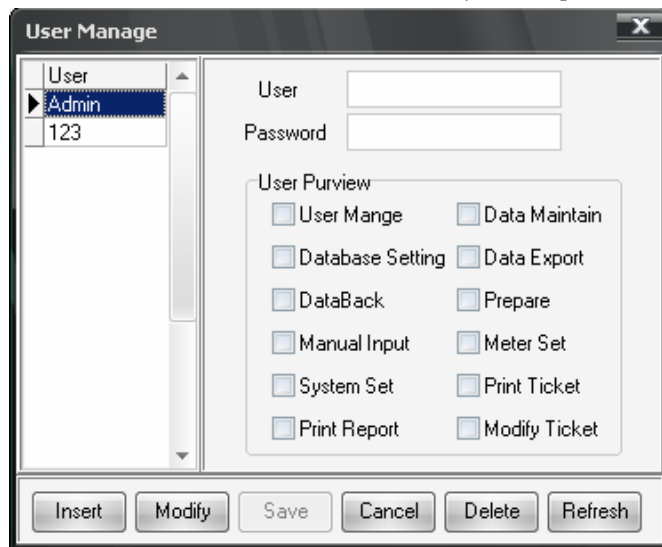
User Manage

| User |
|---|
| Admin |
| 123 |

User
Password

User Purview
User Mange
Data Maintain
Database Setting
Data Export
DataBack
Prepare
Manual Input
Meter Set
System Set
Print Ticket
Print Report
Modify Ticket

Insert
Modify
Save
Cancel
Delete
Refresh